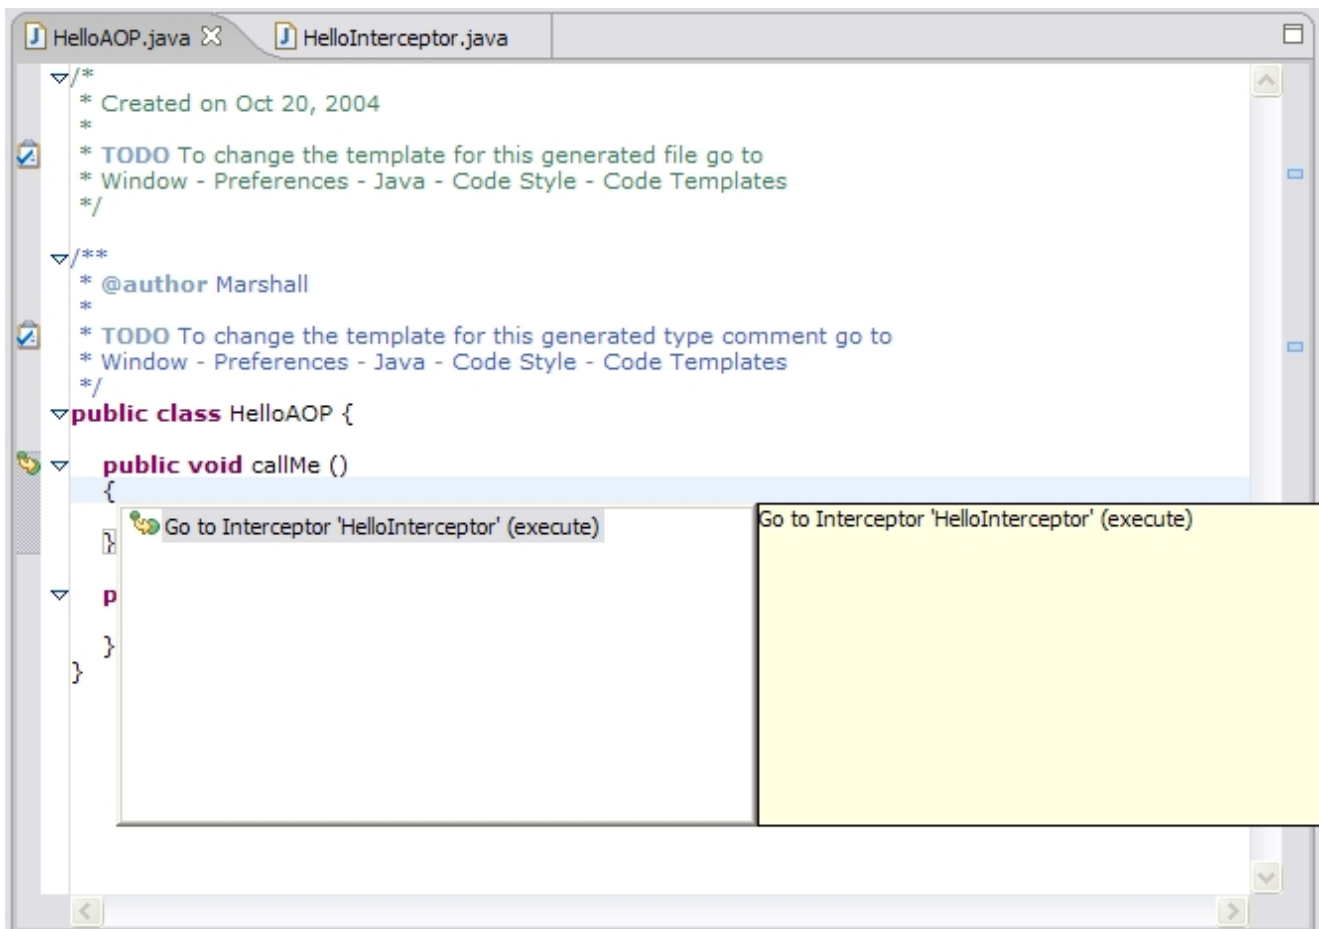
HelloAOP.java HelloInterceptor.java

/*
* Created on Oct 20, 2004
*
* TODO To change the template for this generated file go to
* Window - Preferences - Java - Code Style - Code Templates
*/

/**
* @author Marshall
*
* TODO To change the template for this generated type comment go to
* Window - Preferences - Java - Code Style - Code Templates
*/
public class HelloAOP {

public void callMe ()
{
Go to Interceptor 'HelloInterceptor' (execute)
}

p

}
}

Go to Interceptor 'HelloInterceptor' (execute)